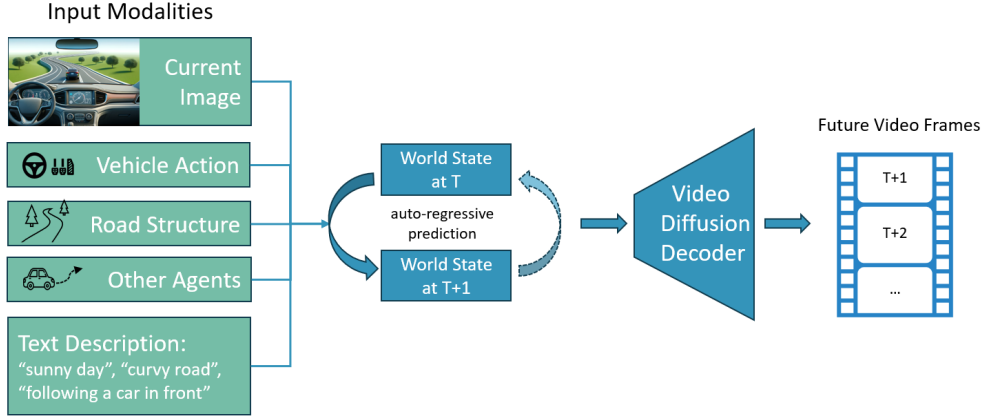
Input Modalities

Current Image

Vehicle Action

Road Structure

Other Agents

Text Description:
“sunny day”, “curvy road”, “following a car in front”

World State at T

auto-regressive prediction

World State at T+1

Video Diffusion Decoder

Future Video Frames

T+1

T+2

...